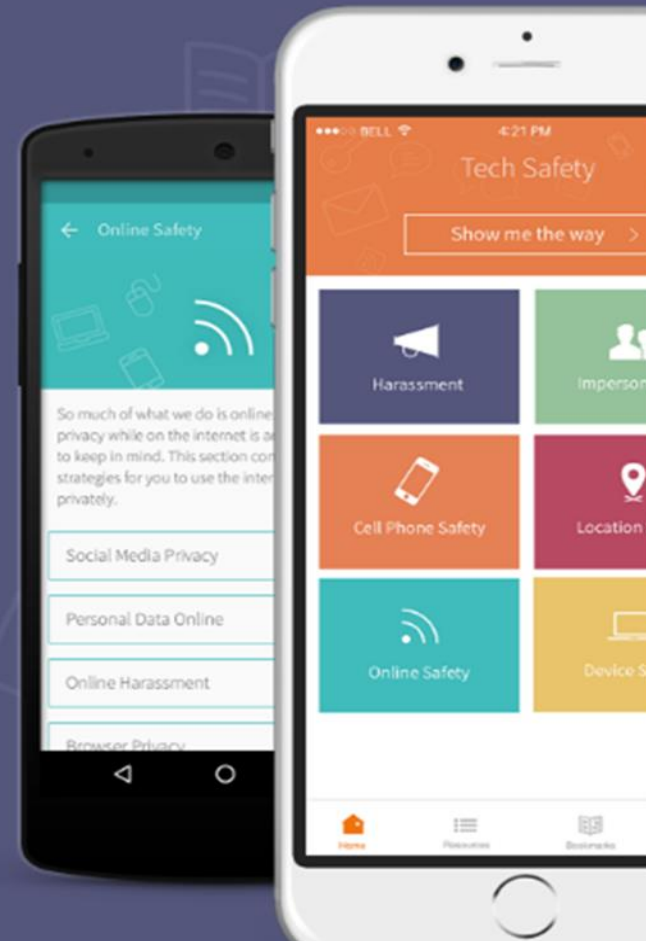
Online Safety

So much of what we do is online privacy while on the internet is a to keep in mind. This section co strategies for you to use the inte privately.

Social Media Privacy

Personal Data Online

Online Harassment

Browser Privacy

BELL
4:21 PM

Tech Safety

Show me the way >

Harassment

Imperso

Cell Phone Safety

Location

Online Safety

Device S

Home

Resources

Bookmarks